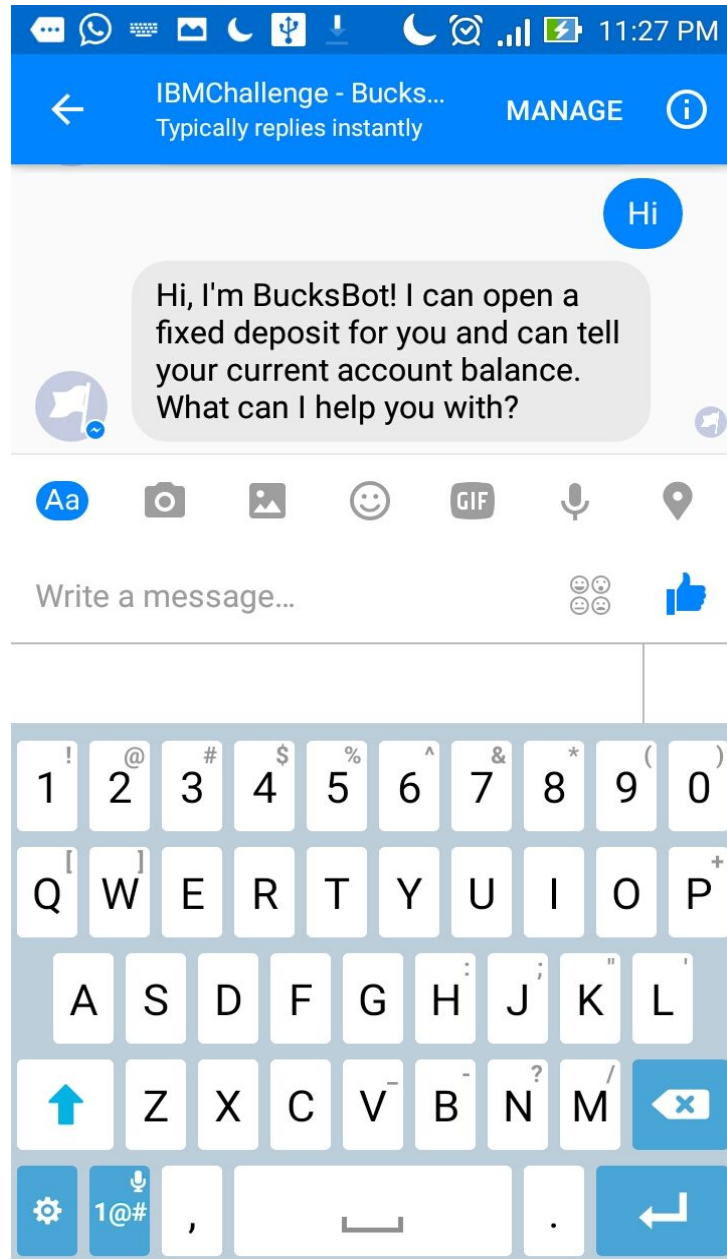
11:27 PM

IBMChallenge - Bucks...
Typically replies instantly
MANAGE

Hi

Hi, I'm BucksBot! I can open a fixed deposit for you and can tell your current account balance. What can I help you with?

Aa
GIF

Write a message...

! 1 @ 2 # 3 $ 4 % 5 ^ 6 & 7 * 8 ( 9 ) 0
Q [ W ] E R T Y U I O P +
A S D F G H : J ; K " L '
Z X C V _ B - N ? M /
1@#
,
.